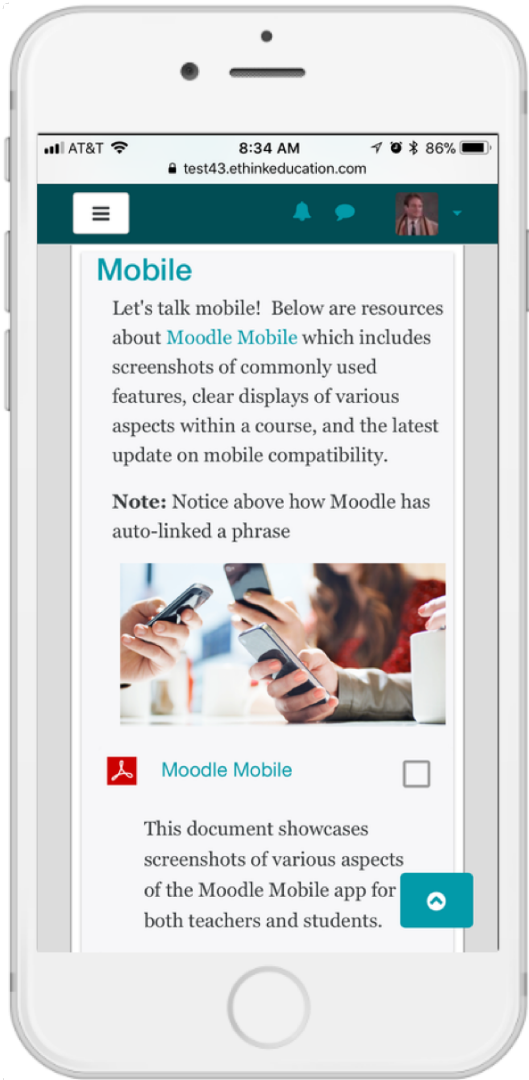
AT&T 8:34 AM 86%
test43.ethinkeducation.com

Mobile

Let's talk mobile! Below are resources about Moodle Mobile which includes screenshots of commonly used features, clear displays of various aspects within a course, and the latest update on mobile compatibility.

**Note:** Notice above how Moodle has auto-linked a phrase

Moodle Mobile

This document showcases screenshots of various aspects of the Moodle Mobile app for both teachers and students.